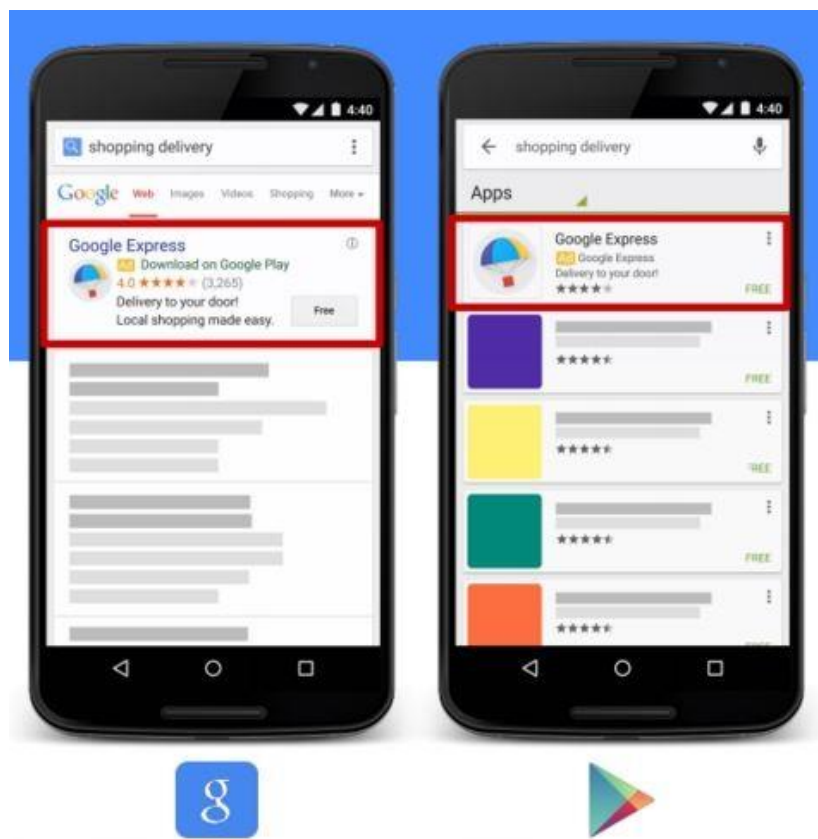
4:40

shopping delivery

Google Web Images Videos Shopping More

Google Express
Ad Download on Google Play
4.0 ★★★★★ (3,265)
Delivery to your door!
Local shopping made easy.
Free

4:40

shopping delivery

Apps

Google Express
Ad Google Express
Delivery to your door!
★★★★
FREE

★★★★★
FREE

★★★★★
FREE

★★★★★
FREE

★★★★★

g